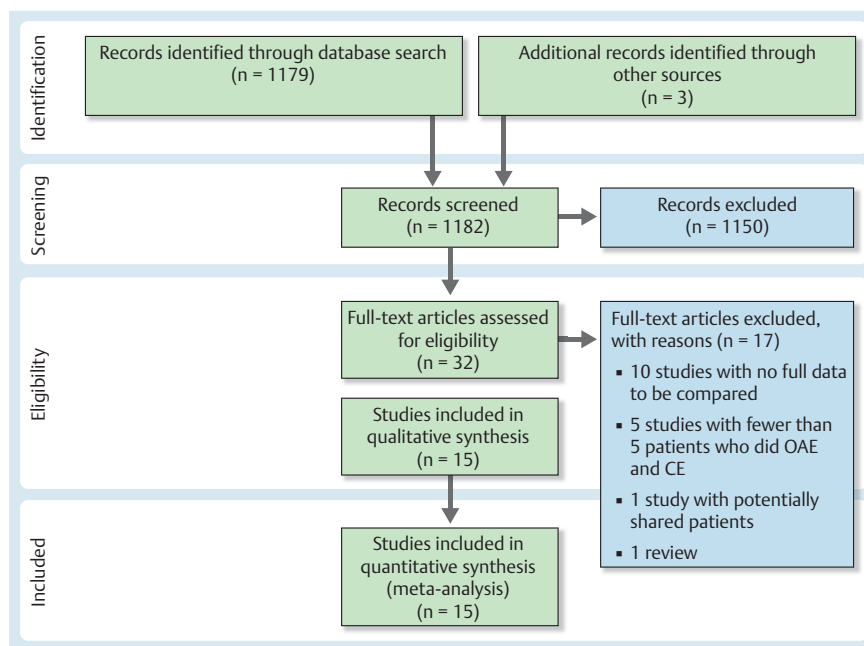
Identification

Records identified through database search (n = 1179)

Additional records identified through other sources (n = 3)

Screening

Records screened (n = 1182)

Records excluded (n = 1150)

Eligibility

Full-text articles assessed for eligibility (n = 32)

Full-text articles excluded, with reasons (n = 17)

- 10 studies with no full data to be compared
- 5 studies with fewer than 5 patients who did OAE and CE
- 1 study with potentially shared patients
- 1 review

Studies included in qualitative synthesis (n = 15)

Included

Studies included in quantitative synthesis (meta-analysis) (n = 15)